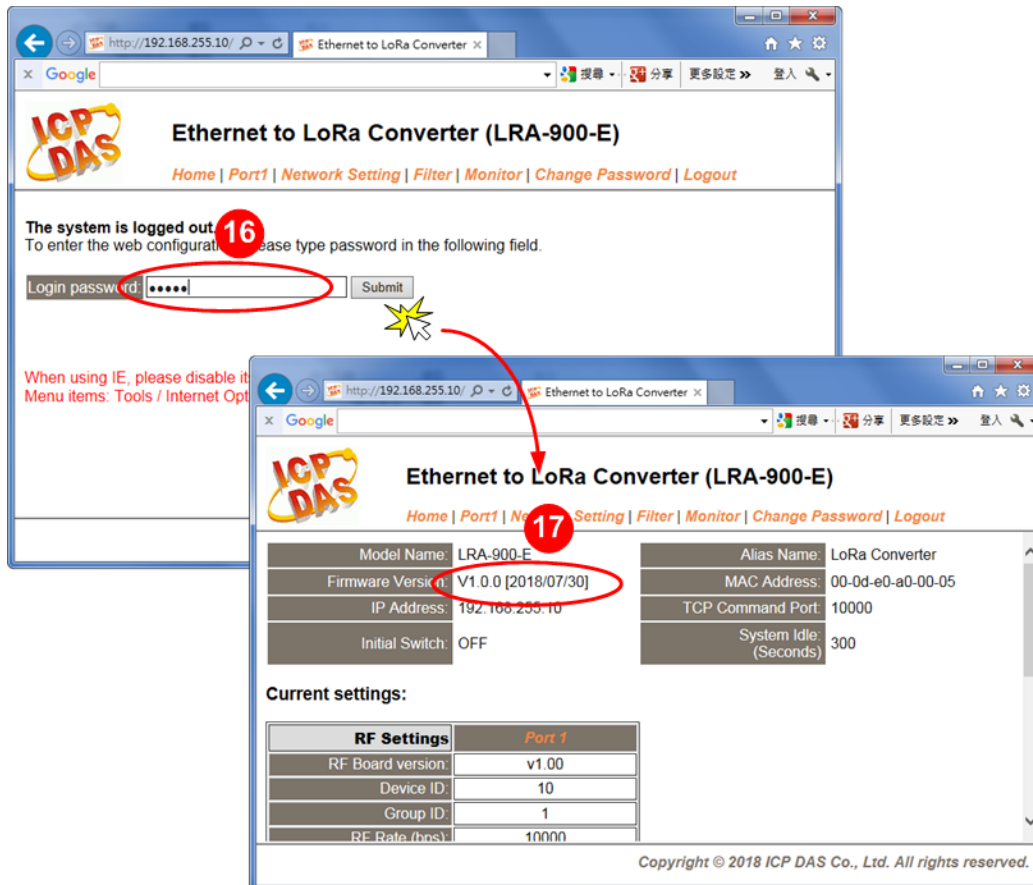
http://192.168.255.10/
Ethernet to LoRa Converter
Google
搜尋
分享
更多設定 »
登入

ICP DAS
Ethernet to LoRa Converter (LRA-900-E)
Home | Port1 | Network Setting | Filter | Monitor | Change Password | Logout

The system is logged out.
16
To enter the web configurati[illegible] please type password in the following field.

Login password: ●●●●● Submit

When using IE, please disable it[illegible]
Menu items: Tools / Internet Opt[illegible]

http://192.168.255.10/
Ethernet to LoRa Converter
Google
搜尋
分享
更多設定 »
登入

ICP DAS
Ethernet to LoRa Converter (LRA-900-E)
Home | Port1 | Ne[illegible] Setting | Filter | Monitor | Change Password | Logout
17

| Model Name: | LRA-900-E | Alias Name: | LoRa Converter |
|---|---|---|---|
| Firmware Version: | V1.0.0 [2018/07/30] | MAC Address: | 00-0d-e0-a0-00-05 |
| IP Address: | 192.168.255.10 | TCP Command Port: | 10000 |
| Initial Switch: | OFF | System Idle: (Seconds) | 300 |

Current settings:

| RF Settings | Port 1 |
|---|---|
| RF Board version: | v1.00 |
| Device ID: | 10 |
| Group ID: | 1 |
| RF Rate (bps): | 10000 |

Copyright © 2018 ICP DAS Co., Ltd. All rights reserved.